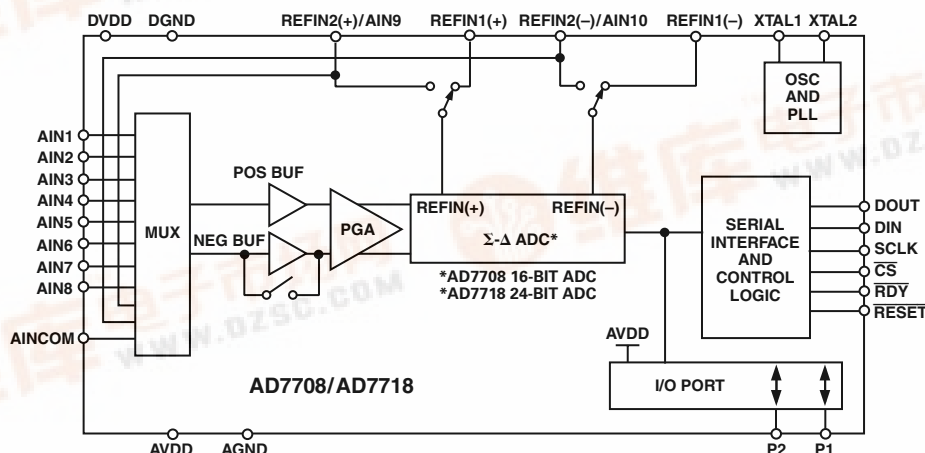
DVDD DGND REFIN2(+)/AIN9 REFIN1(+) REFIN2(–)/AIN10 REFIN1(–) XTAL1 XTAL2

OSC AND PLL

AIN1
AIN2
AIN3
AIN4
AIN5
AIN6
AIN7
AIN8

MUX

POS BUF

NEG BUF

PGA

REFIN(+) REFIN(–)

Σ-Δ ADC*

*AD7708 16-BIT ADC
*AD7718 24-BIT ADC

SERIAL INTERFACE AND CONTROL LOGIC

DOUT
DIN
SCLK
$\overline{CS}$
$\overline{RDY}$
$\overline{RESET}$

AINCOM

AVDD

I/O PORT

AD7708/AD7718

AVDD AGND P2 P1

WWW.DZSC.COM